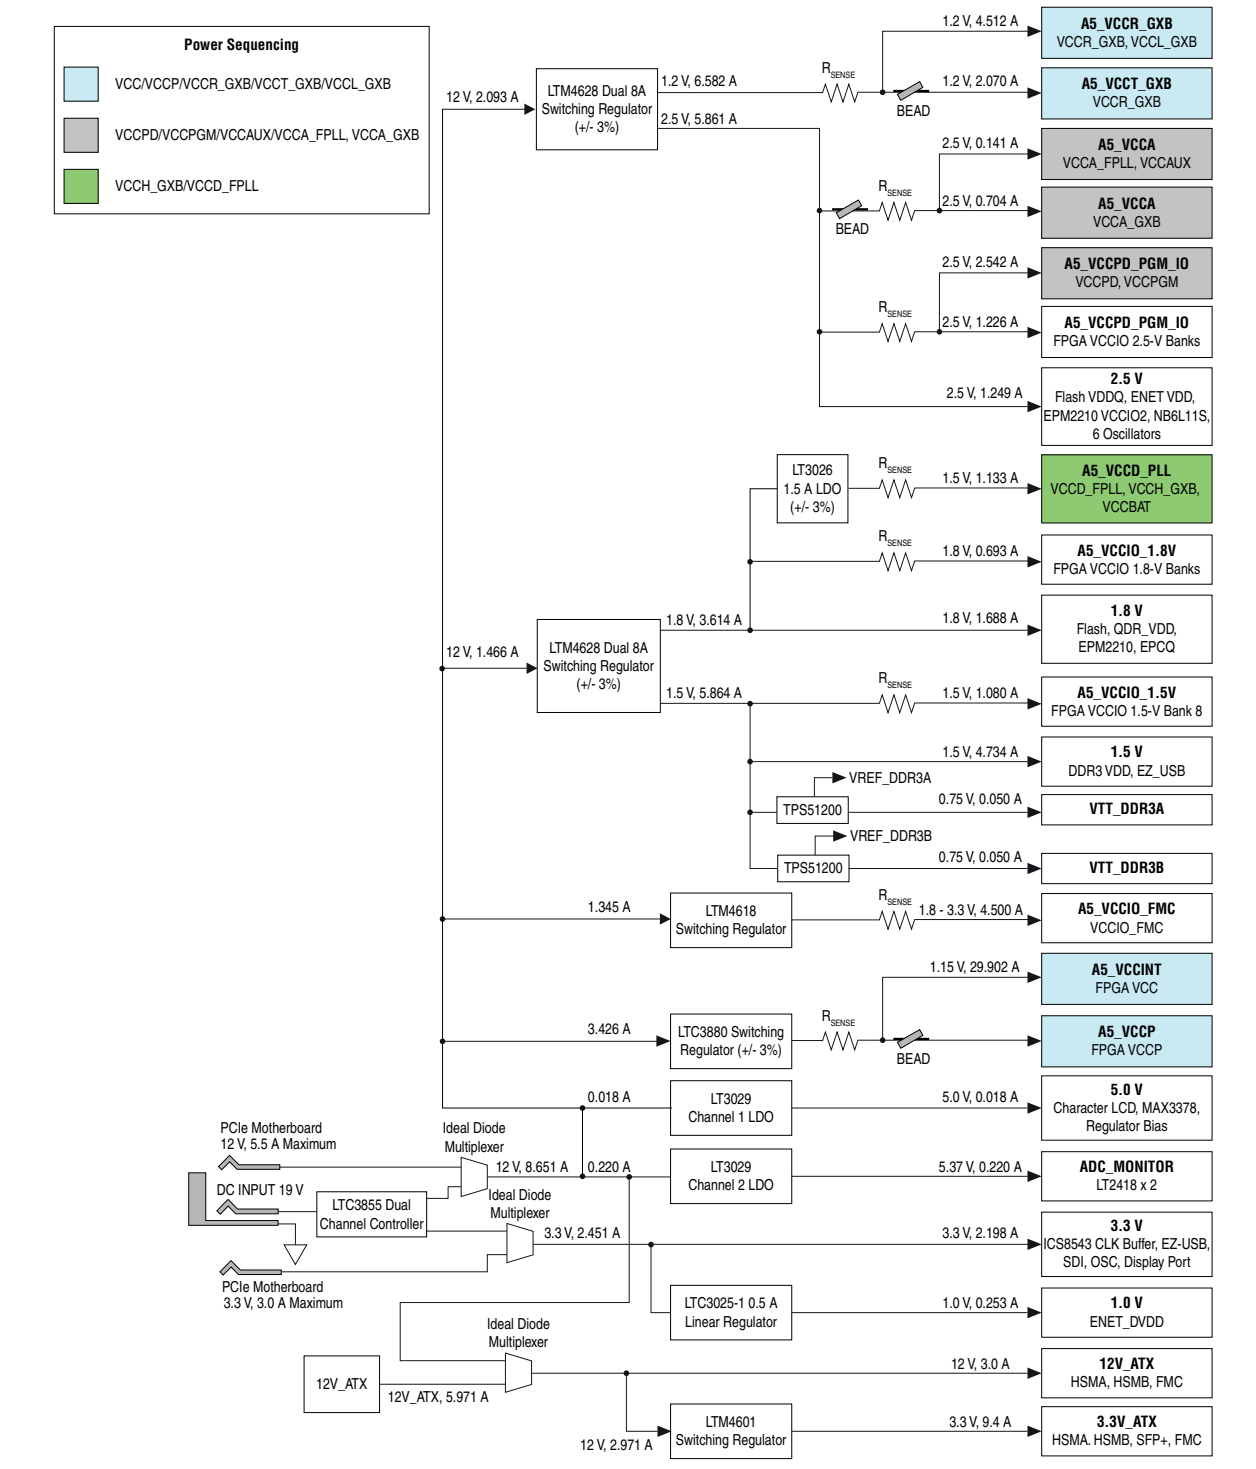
Power Sequencing

VCC/VCCP/VCCR_GXB/VCCT_GXB/VCCL_GXB

VCCPD/VCCPGM/VCCAUX/VCCA_FPLL, VCCA_GXB

VCCH_GXB/VCCD_FPLL

12 V, 2.093 A

LTM4628 Dual 8A Switching Regulator (+/- 3%)

1.2 V, 6.582 A

2.5 V, 5.861 A

$R_{SENSE}$

1.2 V, 4.512 A

A5_VCCR_GXB
VCCR_GXB, VCCL_GXB

BEAD

1.2 V, 2.070 A

A5_VCCT_GXB
VCCR_GXB

2.5 V, 0.141 A

A5_VCCA
VCCA_FPLL, VCCAUX

$R_{SENSE}$

BEAD

2.5 V, 0.704 A

A5_VCCA
VCCA_GXB

2.5 V, 2.542 A

A5_VCCPD_PGM_IO
VCCPD, VCCPGM

$R_{SENSE}$

2.5 V, 1.226 A

A5_VCCPD_PGM_IO
FPGA VCCIO 2.5-V Banks

2.5 V, 1.249 A

2.5 V
Flash VDDQ, ENET VDD, EPM2210 VCCIO2, NB6L11S, 6 Oscillators

LT3026 1.5 A LDO (+/- 3%)

$R_{SENSE}$

1.5 V, 1.133 A

A5_VCCD_PLL
VCCD_FPLL, VCCH_GXB, VCCBAT

$R_{SENSE}$

1.8 V, 0.693 A

A5_VCCIO_1.8V
FPGA VCCIO 1.8-V Banks

1.8 V, 3.614 A

1.8 V, 1.688 A

1.8 V
Flash, QDR_VDD, EPM2210, EPCQ

12 V, 1.466 A

LTM4628 Dual 8A Switching Regulator (+/- 3%)

1.5 V, 5.864 A

$R_{SENSE}$

1.5 V, 1.080 A

A5_VCCIO_1.5V
FPGA VCCIO 1.5-V Bank 8

1.5 V, 4.734 A

1.5 V
DDR3 VDD, EZ_USB

VREF_DDR3A

TPS51200

0.75 V, 0.050 A

VTT_DDR3A

VREF_DDR3B

TPS51200

0.75 V, 0.050 A

VTT_DDR3B

1.345 A

LTM4618 Switching Regulator

$R_{SENSE}$

1.8 - 3.3 V, 4.500 A

A5_VCCIO_FMC
VCCIO_FMC

1.15 V, 29.902 A

A5_VCCINT
FPGA VCC

3.426 A

LTC3880 Switching Regulator (+/- 3%)

$R_{SENSE}$

BEAD

A5_VCCP
FPGA VCCP

0.018 A

LT3029 Channel 1 LDO

5.0 V, 0.018 A

5.0 V
Character LCD, MAX3378, Regulator Bias

PCIe Motherboard
12 V, 5.5 A Maximum

Ideal Diode Multiplexer

12 V, 8.651 A

0.220 A

LT3029 Channel 2 LDO

5.37 V, 0.220 A

ADC_MONITOR
LT2418 x 2

DC INPUT 19 V

LTC3855 Dual Channel Controller

Ideal Diode Multiplexer

3.3 V, 2.451 A

3.3 V, 2.198 A

3.3 V
ICS8543 CLK Buffer, EZ-USB, SDI, OSC, Display Port

PCIe Motherboard
3.3 V, 3.0 A Maximum

LTC3025-1 0.5 A Linear Regulator

1.0 V, 0.253 A

1.0 V
ENET_DVDD

Ideal Diode Multiplexer

12V_ATX

12V_ATX, 5.971 A

12 V, 3.0 A

12V_ATX
HSMA, HSMB, FMC

LTM4601 Switching Regulator

3.3 V, 9.4 A

3.3V_ATX
HSMA. HSMB, SFP+, FMC

12 V, 2.971 A